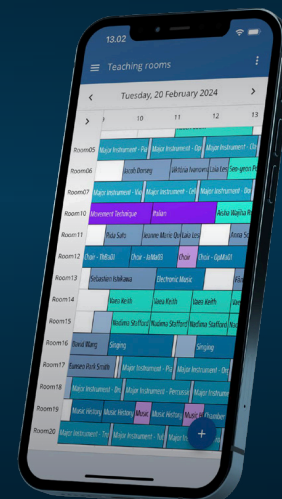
13.02

Teaching rooms

Tuesday, 20 February 2024

10 11 12 13

Room05 Major Instrument - Pia Major Instrument - Org Major Instrument - Dr

Room06 Jacob Berung Jakhisa Ivanova Lola Ing Sim-yeon P

Room07 Major Instrument - Vio Major Instrument - Cell Major Instrument - Do

Room10 Movement Technique Italian Aisha Wajiha

Room11 Rua Sato Jeanne Marie Da Lao Lesi Anna S

Room12 Choir - TMuR1 Choir - JuMaB1 Choir Choir - OpMaB1

Room13 Sebastian Wakawa Electronic Music

Room14 Yaes Keith Yaes Keith Yaes Keith

Room15 Nadima Stafford Nadima Stafford Nadima Stafford Nadima

Room16 Kwai Wang Singing Singing

Room17 Tamara Pruit Smith Major Instrument - Or Major Instrument - Dr

Room18 Major Instrument - Be Major Instrument - Percussi Major Instrument - Bra

Room19 Music History Music History Music Music History Music History

Room20 Major Instrument - Tro Major Instrument - Tu Major Instrument

+